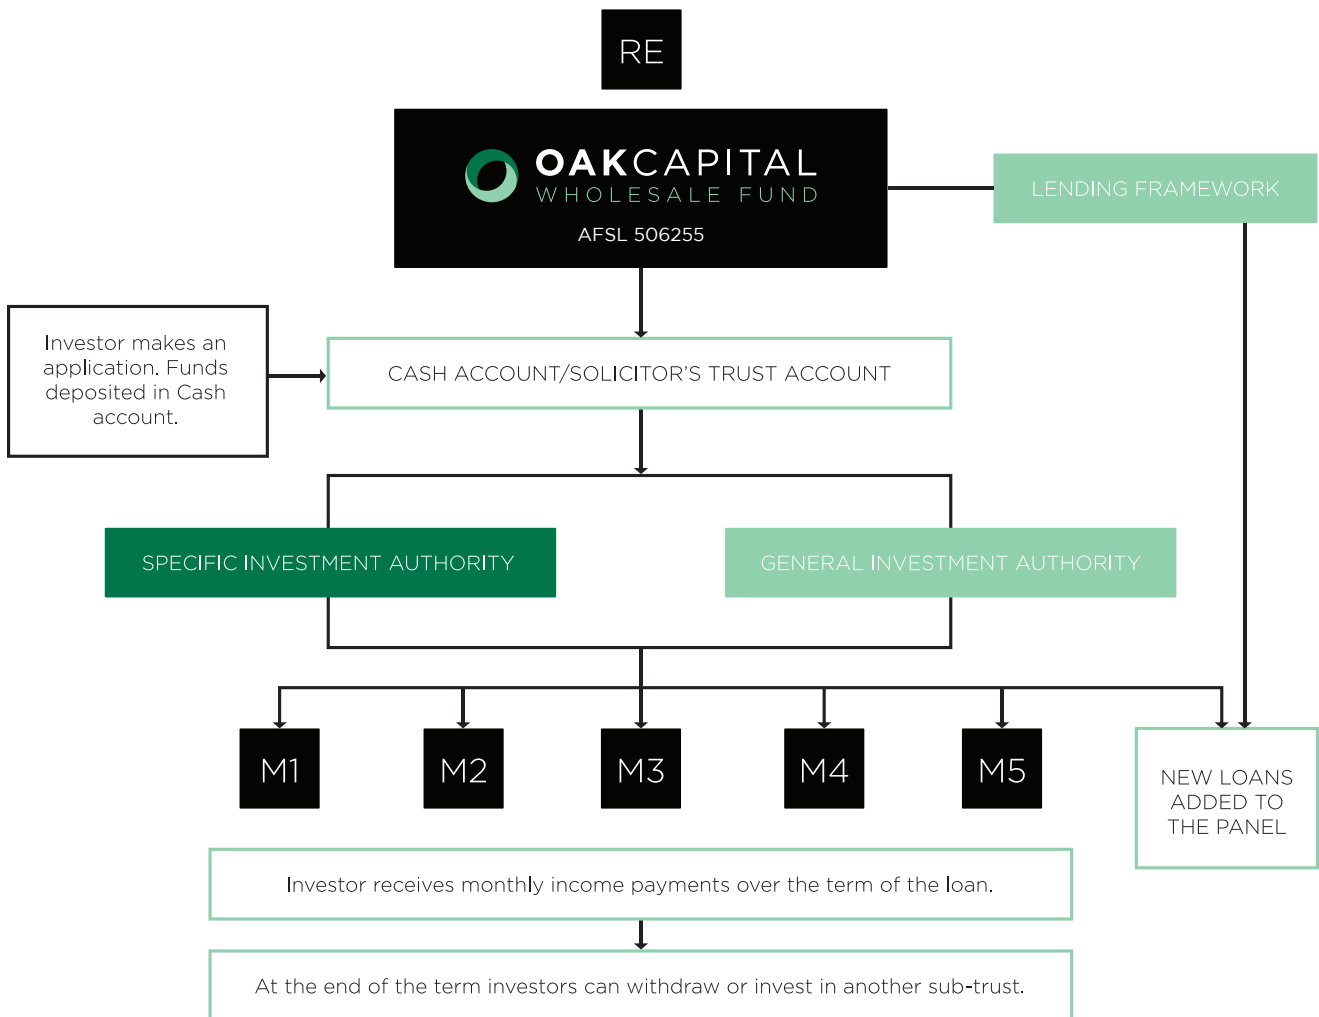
RE

OAKCAPITAL
WHOLESALE FUND
AFSL 506255

LENDING FRAMEWORK

Investor makes an application. Funds deposited in Cash account.

CASH ACCOUNT/SOLICITOR'S TRUST ACCOUNT

SPECIFIC INVESTMENT AUTHORITY

GENERAL INVESTMENT AUTHORITY

M1

M2

M3

M4

M5

NEW LOANS ADDED TO THE PANEL

Investor receives monthly income payments over the term of the loan.

At the end of the term investors can withdraw or invest in another sub-trust.